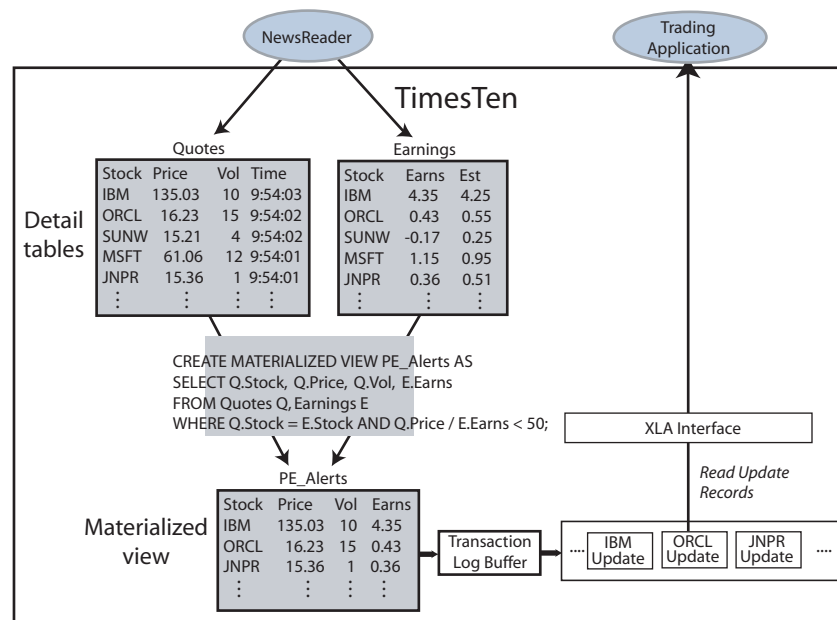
NewsReader

Trading Application

TimesTen

Quotes

| Stock | Price | Vol | Time |
|---|---|---|---|
| IBM | 135.03 | 10 | 9:54:03 |
| ORCL | 16.23 | 15 | 9:54:02 |
| SUNW | 15.21 | 4 | 9:54:02 |
| MSFT | 61.06 | 12 | 9:54:01 |
| JNPR | 15.36 | 1 | 9:54:01 |
| ⋮ | ⋮ | ⋮ | ⋮ |

Earnings

| Stock | Earns | Est |
|---|---|---|
| IBM | 4.35 | 4.25 |
| ORCL | 0.43 | 0.55 |
| SUNW | -0.17 | 0.25 |
| MSFT | 1.15 | 0.95 |
| JNPR | 0.36 | 0.51 |
| ⋮ | ⋮ | ⋮ |

Detail tables

CREATE MATERIALIZED VIEW PE_Alerts AS
SELECT Q.Stock, Q.Price, Q.Vol, E.Earns
FROM Quotes Q, Earnings E
WHERE Q.Stock = E.Stock AND Q.Price / E.Earns < 50;

XLA Interface

Read Update Records

PE_Alerts

| Stock | Price | Vol | Earns |
|---|---|---|---|
| IBM | 135.03 | 10 | 4.35 |
| ORCL | 16.23 | 15 | 0.43 |
| JNPR | 15.36 | 1 | 0.36 |
| ⋮ | ⋮ | ⋮ | ⋮ |

Materialized view

Transaction Log Buffer

.... IBM Update ORCL Update JNPR Update ....